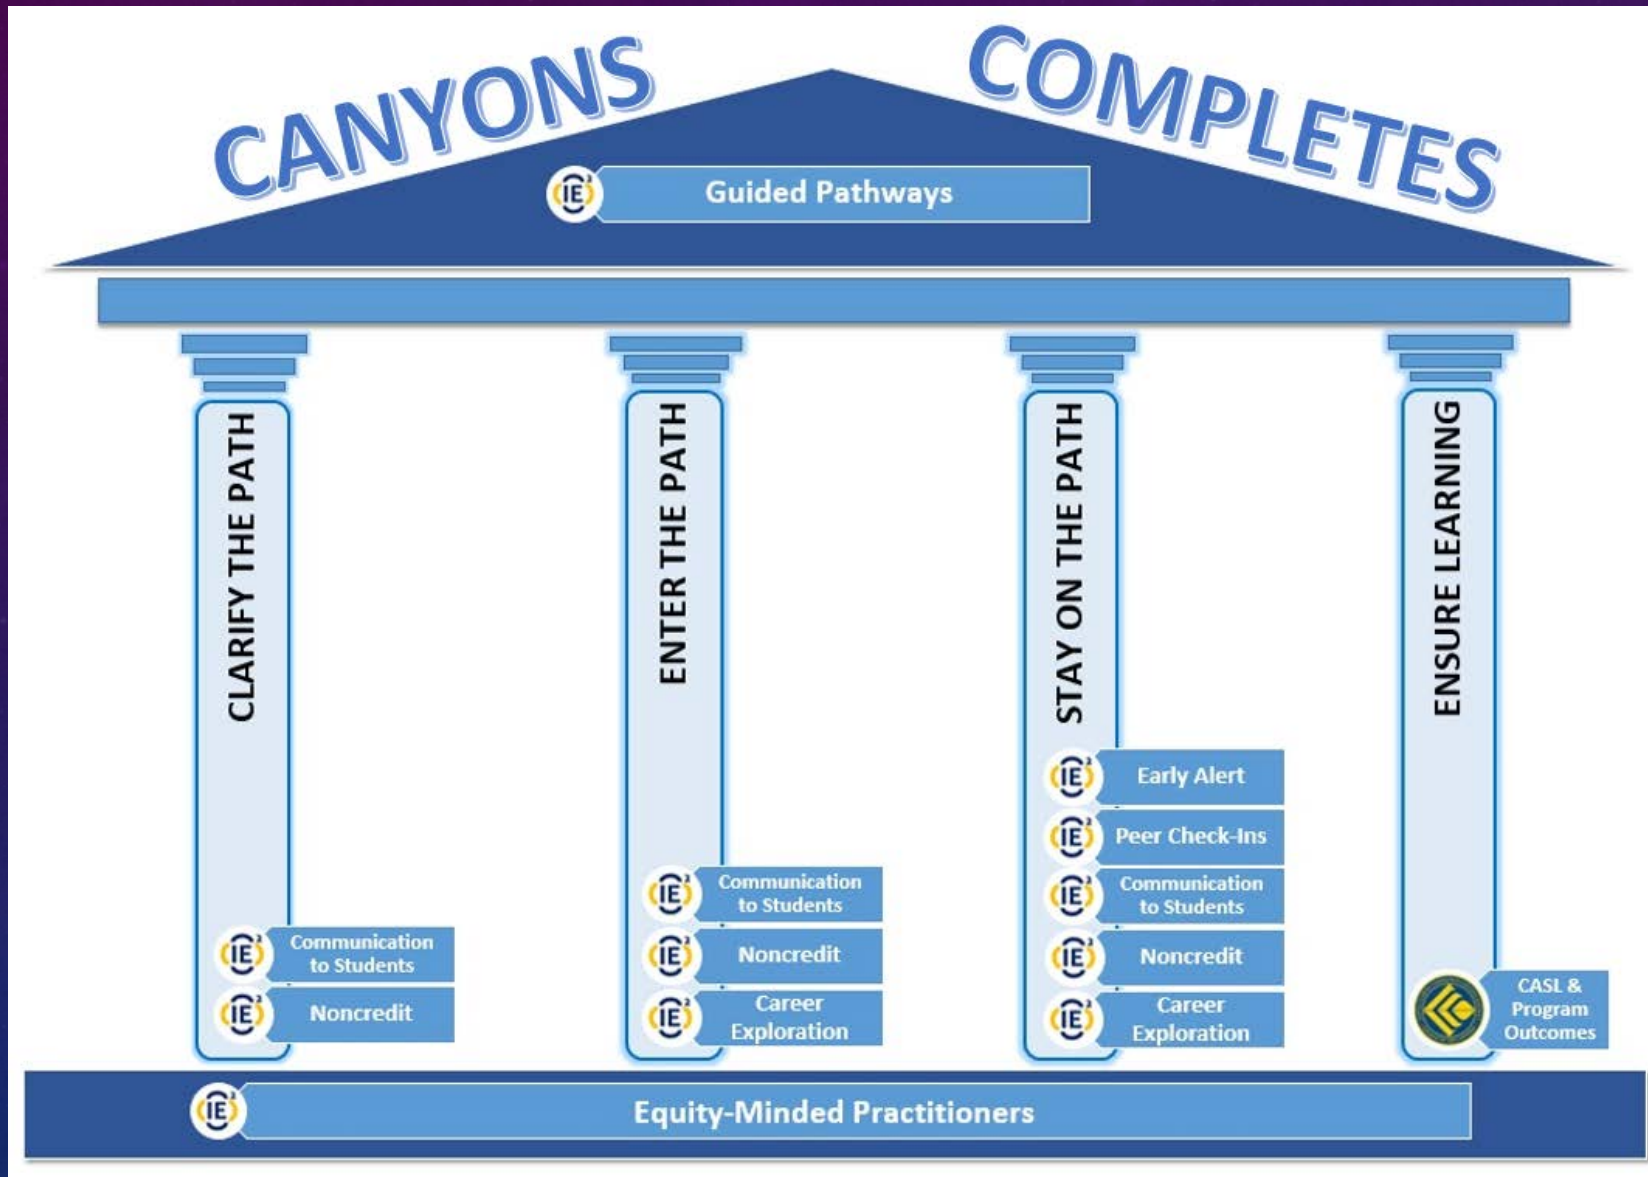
CANYONS COMPLETES

IE³ Guided Pathways

CLARIFY THE PATH

IE³ Communication to Students

IE³ Noncredit

ENTER THE PATH

IE³ Communication to Students

IE³ Noncredit

IE³ Career Exploration

STAY ON THE PATH

IE³ Early Alert

IE³ Peer Check-Ins

IE³ Communication to Students

IE³ Noncredit

IE³ Career Exploration

ENSURE LEARNING

CASL & Program Outcomes

IE³ Equity-Minded Practitioners